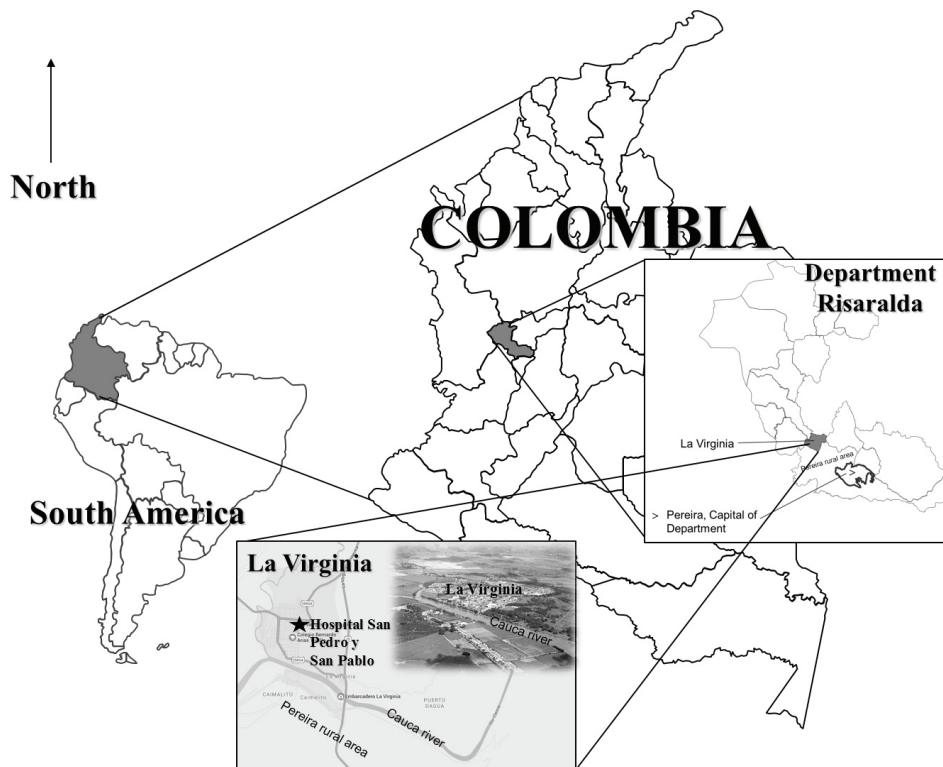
North

COLOMBIA

Department Risaralda

La Virginia

Pereira rural area

> Pereira, Capital of Department

South America

La Virginia

La Virginia

★Hospital San Pedro y San Pablo

Colegio Bernardo Arias

Cauca river

CAIMALITO

Caimalito

Embarcadero La Virginia

PUERTO CAIMA

Cauca river

Pereira rural area